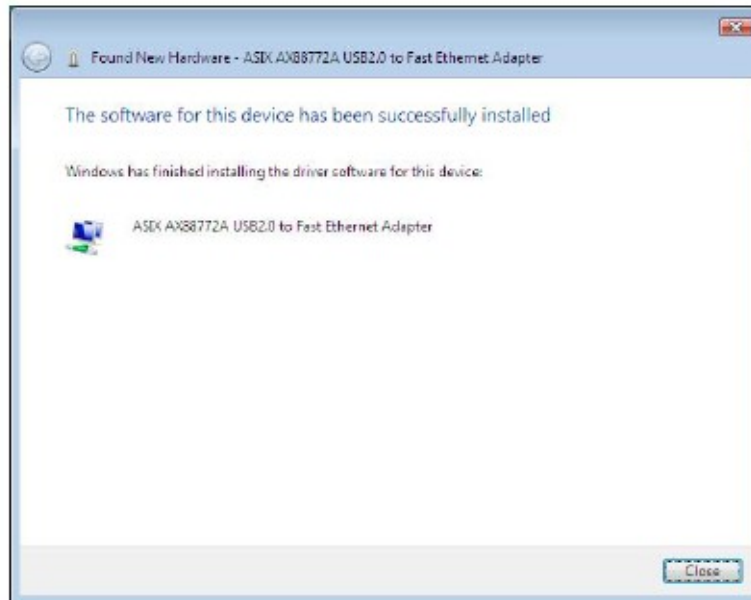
Found New Hardware - ASIX AX88772A USB2.0 to Fast Ethernet Adapter

The software for this device has been successfully installed

Windows has finished installing the driver software for this device:

ASIX AX88772A USB2.0 to Fast Ethernet Adapter

Close